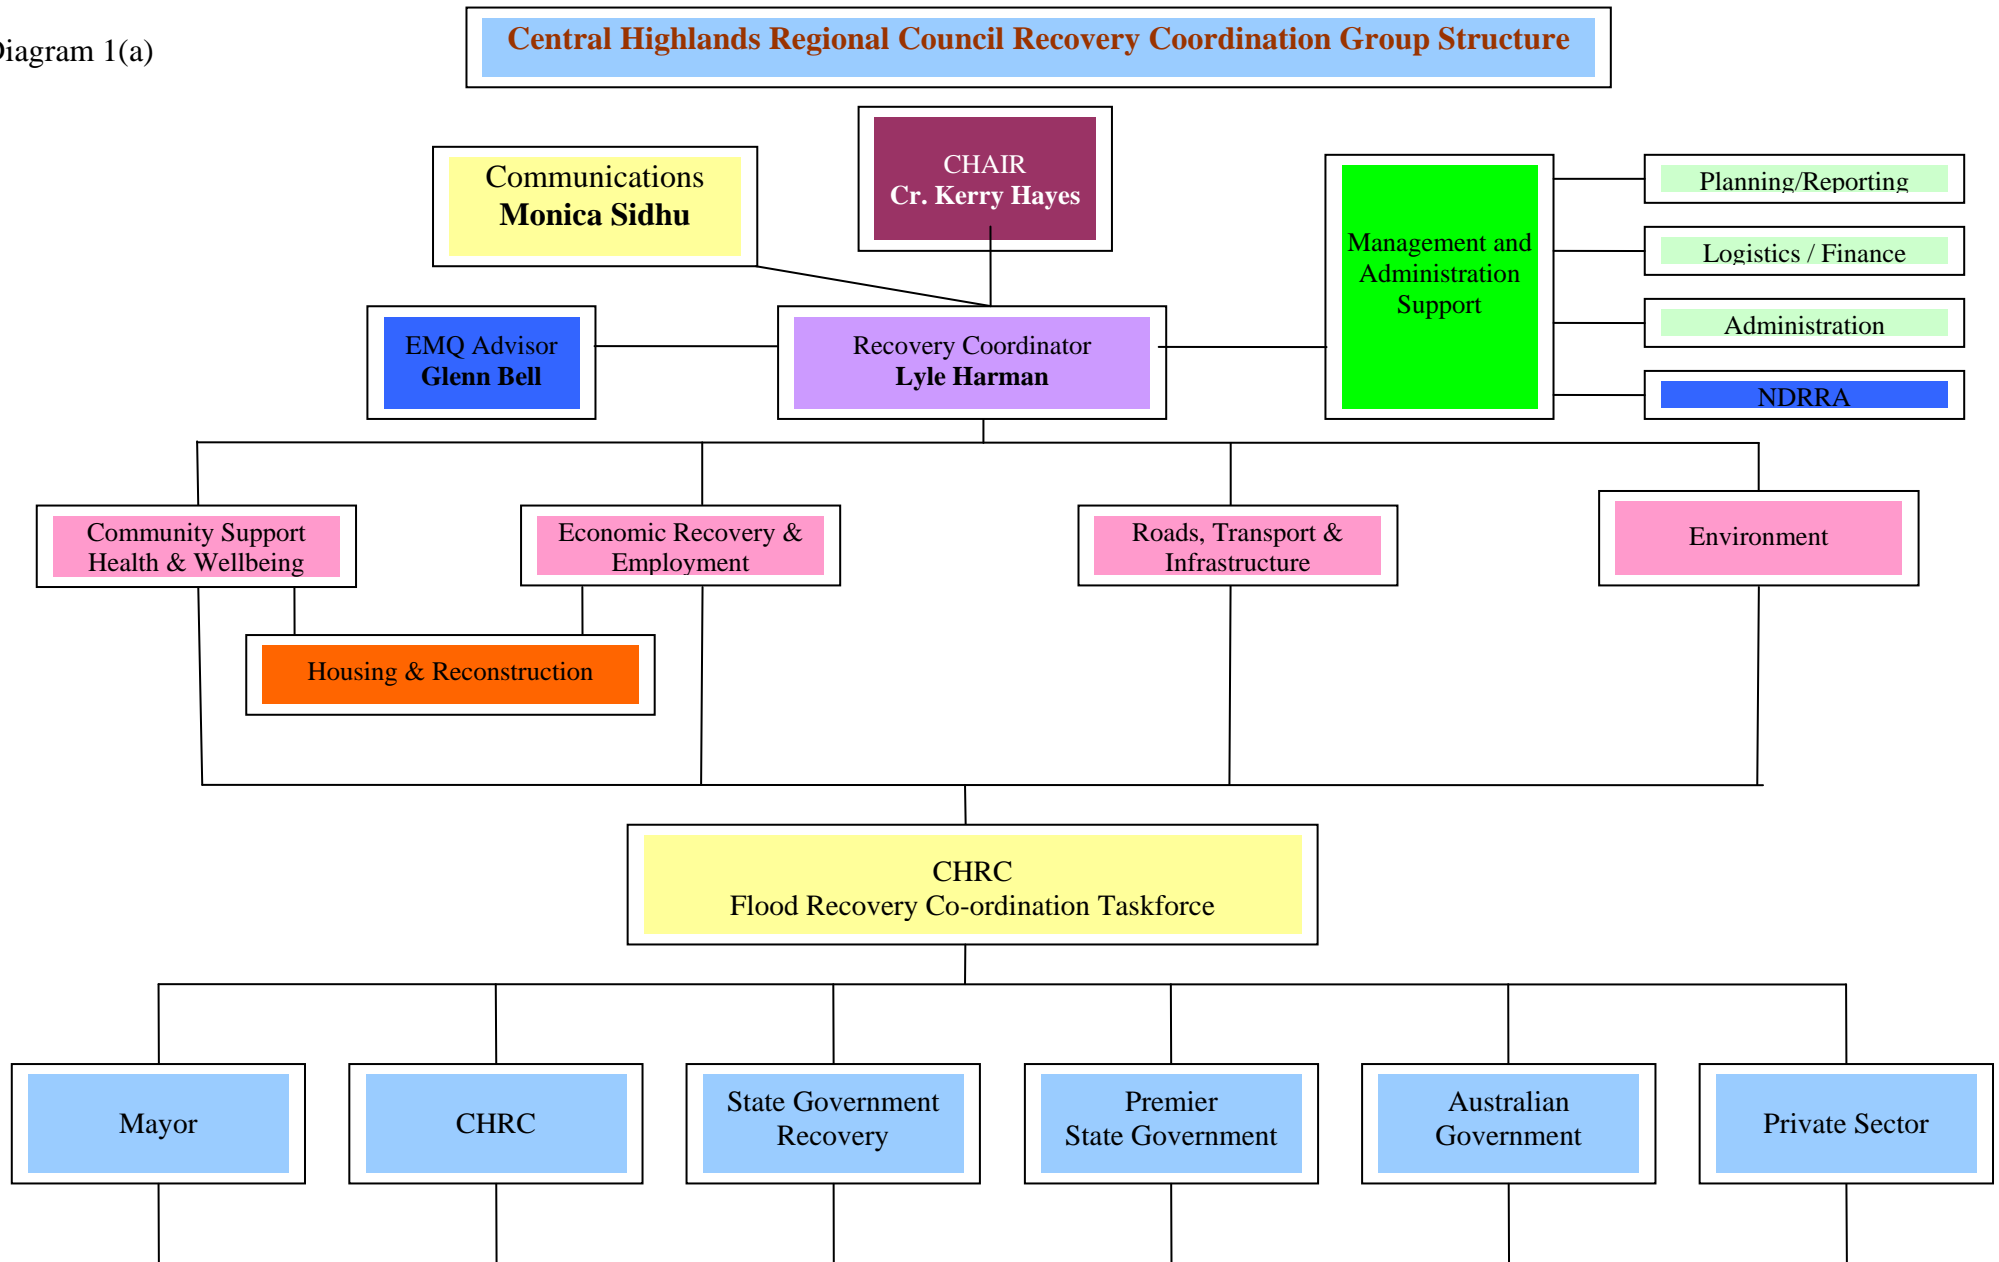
iagram 1(a)

Central Highlands Regional Council Recovery Coordination Group Structure

Communications
Monica Sidhu

CHAIR
Cr. Kerry Hayes

Management and Administration Support

Planning/Reporting

Logistics / Finance

Administration

NDRRA

EMQ Advisor
Glenn Bell

Recovery Coordinator
Lyle Harman

Community Support
Health & Wellbeing

Economic Recovery & Employment

Roads, Transport & Infrastructure

Environment

Housing & Reconstruction

CHRC
Flood Recovery Co-ordination Taskforce

Mayor

CHRC

State Government Recovery

Premier
State Government

Australian Government

Private Sector